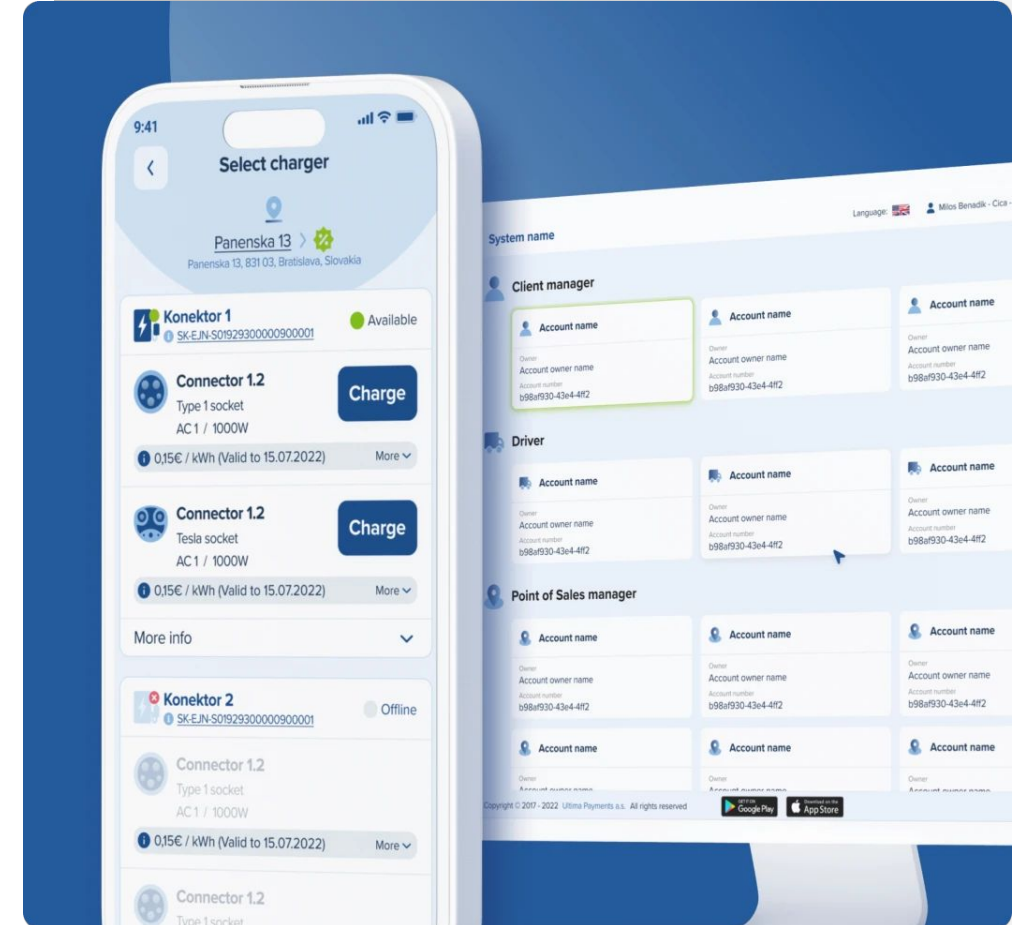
9:41

Select charger

Panenska 13

Panenska 13, 831 03, Bratislava, Slovakia

Konektor 1
SK-EJN-S01929300000900001
Available

Connector 1.2
Type 1 socket
AC 1 / 1000W
Charge

0,15€ / kWh (Valid to 15.07.2022)
More

Connector 1.2
Tesla socket
AC 1 / 1000W
Charge

0,15€ / kWh (Valid to 15.07.2022)
More

More info

Konektor 2
SK-EJN-S01929300000900001
Offline

Connector 1.2
Type 1 socket
AC 1 / 1000W

0,15€ / kWh (Valid to 15.07.2022)
More

Connector 1.2
Type 1 socket

Language: Milos Benadik - Cica

System name

Client manager

| Account name | Account name | Account name |
|---|---|---|
| Owner Account owner name Account number b98af930-43e4-4ff2 | Owner Account owner name Account number b98af930-43e4-4ff2 | Owner Account owner name Account number b98af930-43e4-4ff2 |

Driver

| Account name | Account name | Account name |
|---|---|---|
| Owner Account owner name Account number b98af930-43e4-4ff2 | Owner Account owner name Account number b98af930-43e4-4ff2 | Owner Account owner name Account number b98af930-43e4-4ff2 |

Point of Sales manager

| Account name | Account name | Account name |
|---|---|---|
| Owner Account owner name Account number b98af930-43e4-4ff2 | Owner Account owner name Account number b98af930-43e4-4ff2 | Owner Account owner name Account number b98af930-43e4-4ff2 |
| Account name | Account name | Account name |
| Owner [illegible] | Owner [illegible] | Owner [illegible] |

Copyright © 2017 - 2022 Ultima Payments s.r.o. All rights reserved

GET IT ON Google Play
Download on the App Store